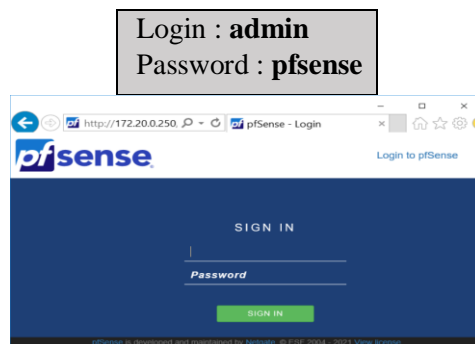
Login : **admin**
Password : **pfsense**

http://172.20.0.250

pfSense - Login

pfsense

Login to pfSense

SIGN IN

Password

SIGN IN

pfSense is developed and maintained by Netgate. © ESF 2004 - 2021 View license.